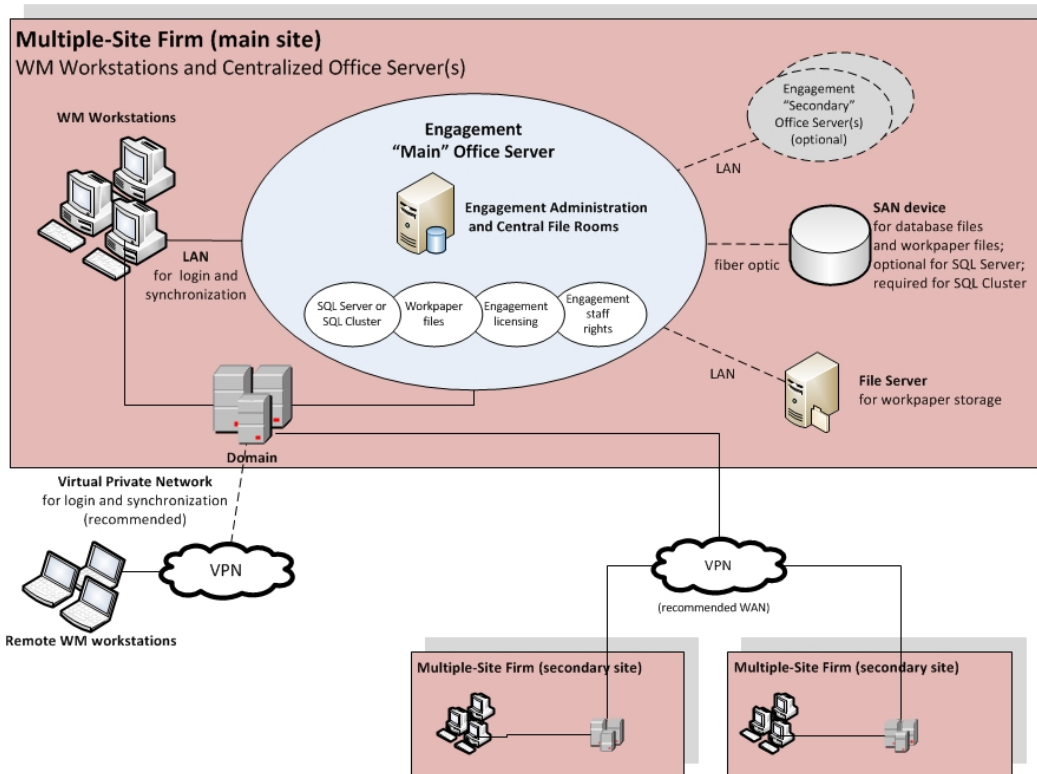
Multiple-Site Firm (main site)
WM Workstations and Centralized Office Server(s)

WM Workstations

Engagement
"Main" Office Server

Engagement Administration and Central File Rooms

SQL Server or SQL Cluster

Workpaper files

Engagement licensing

Engagement staff rights

LAN
for login and synchronization

Engagement "Secondary" Office Server(s) (optional)

LAN

SAN device
for database files and workpaper files; optional for SQL Server; required for SQL Cluster

fiber optic

LAN

File Server
for workpaper storage

Domain

Virtual Private Network
for login and synchronization (recommended)

VPN

Remote WM workstations

VPN

(recommended WAN)

Multiple-Site Firm (secondary site)

Multiple-Site Firm (secondary site)